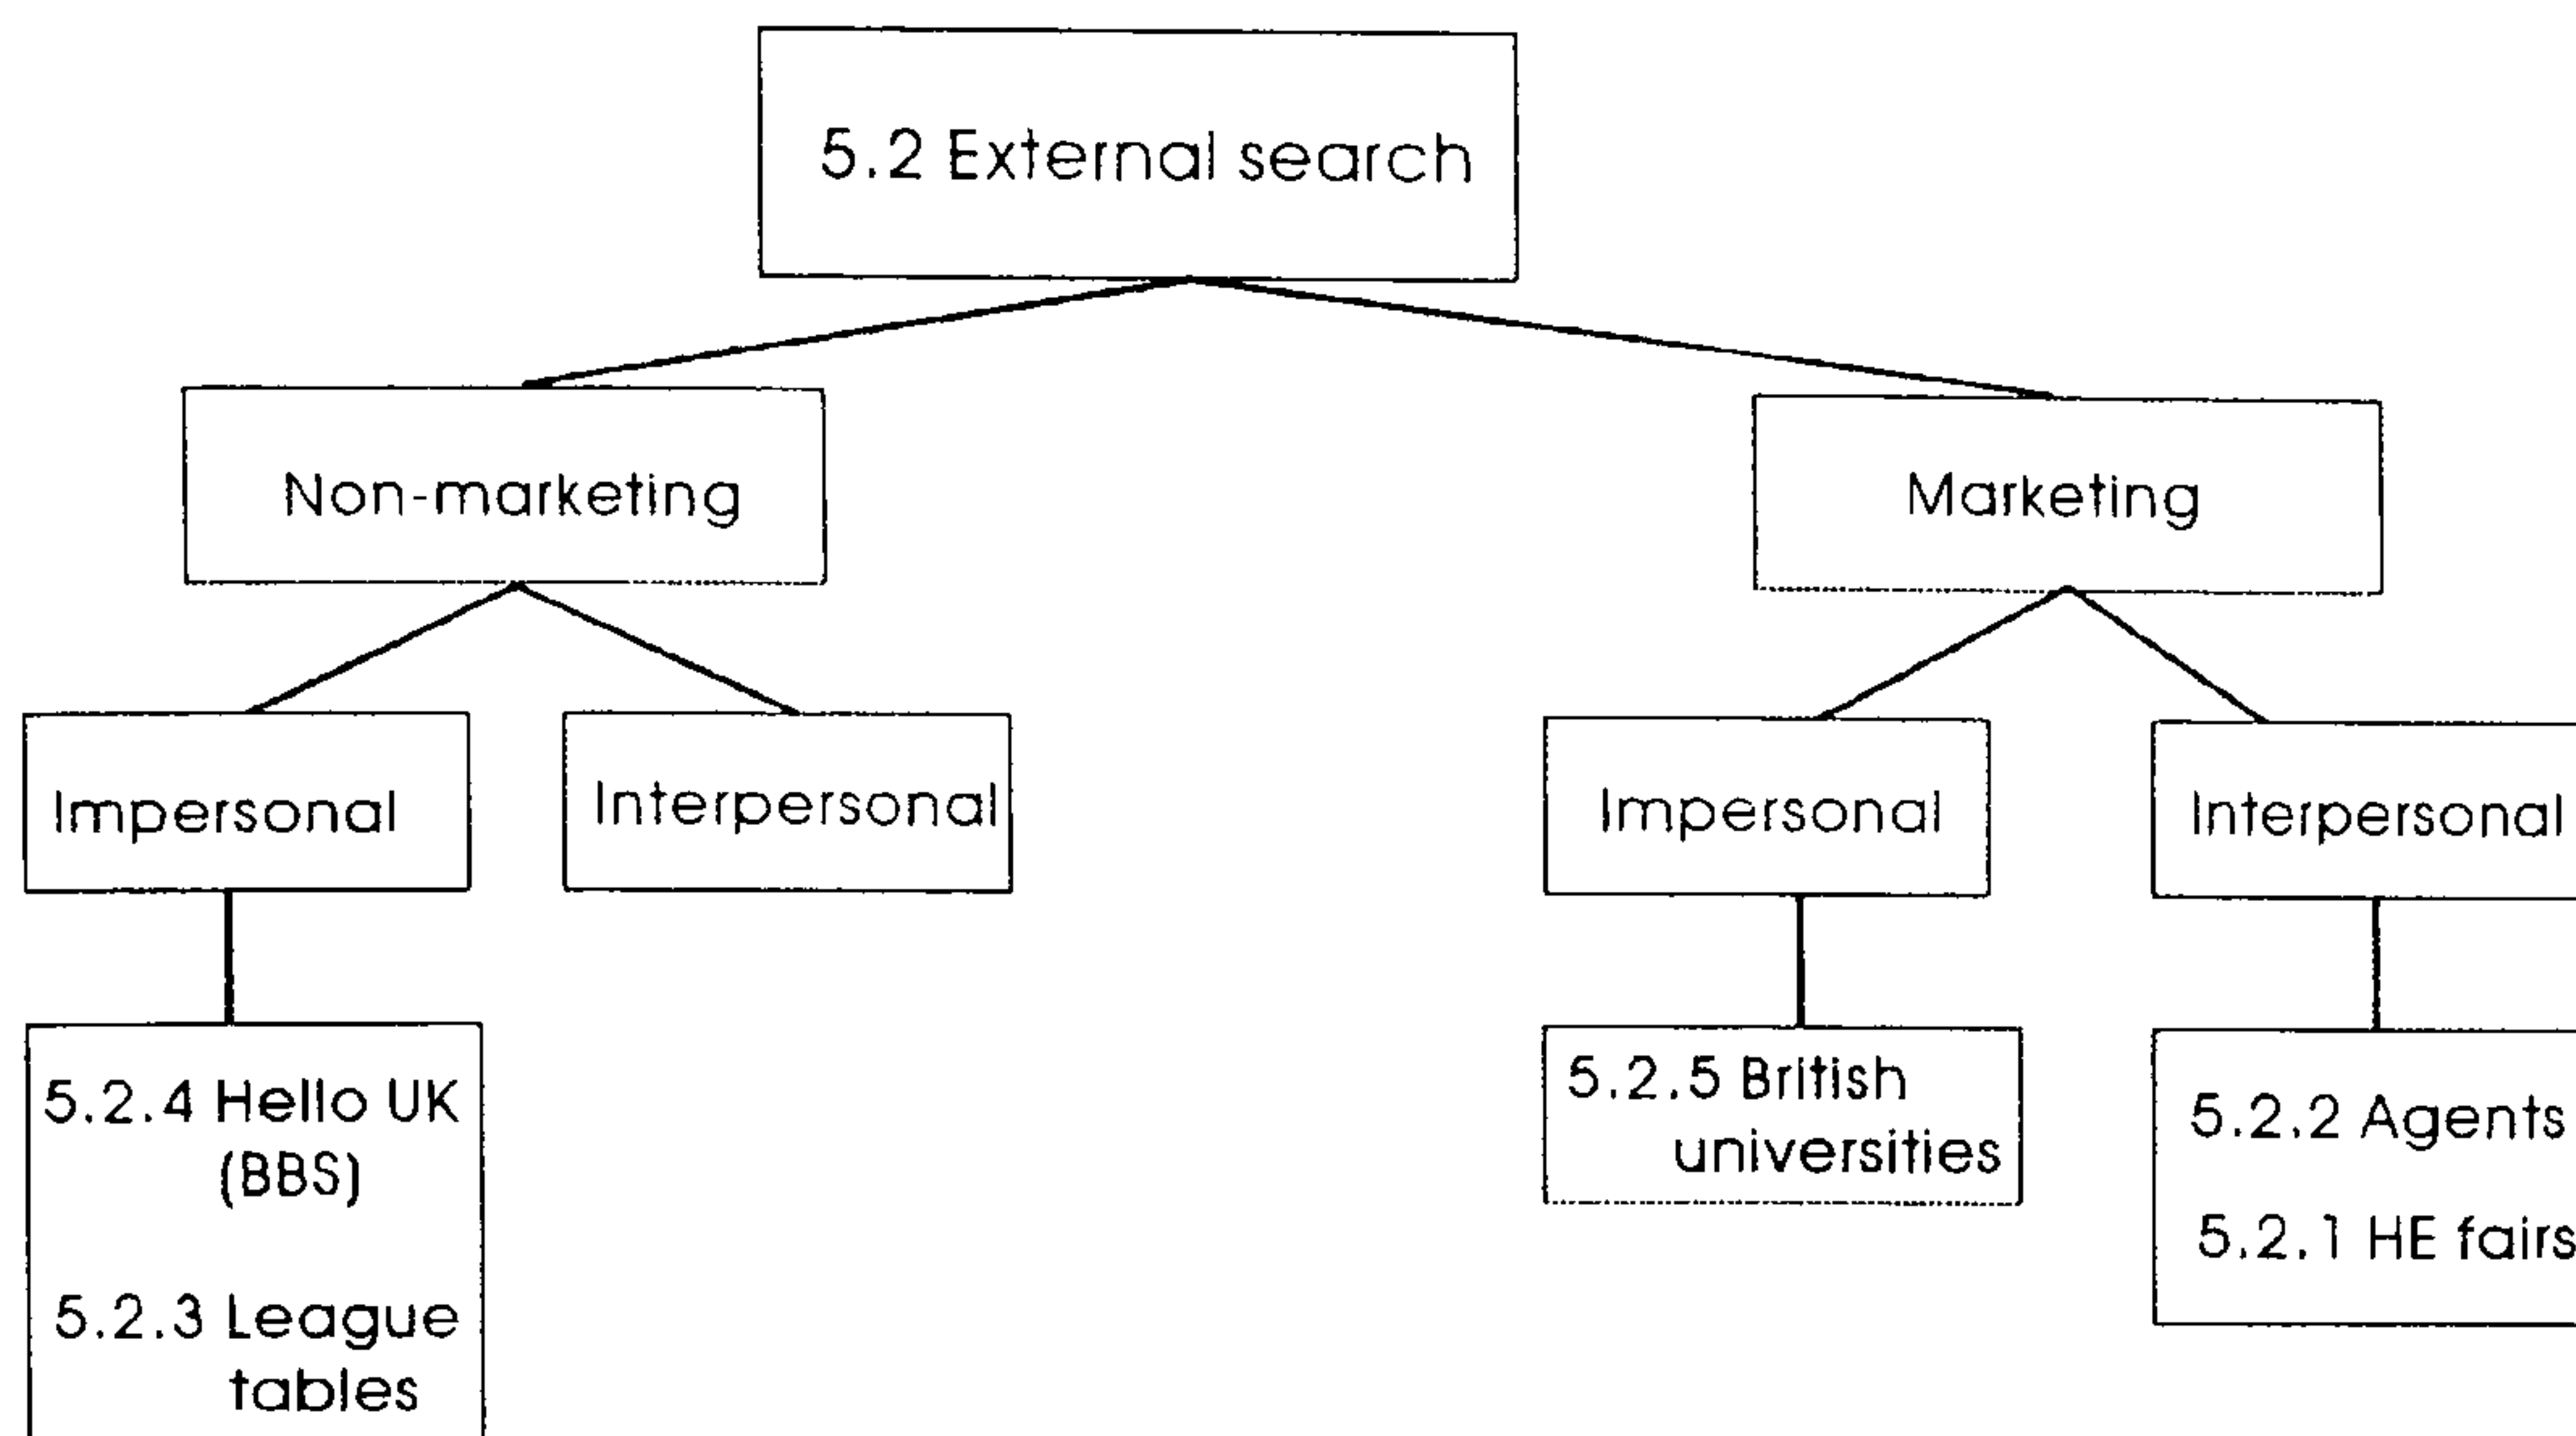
5.2 External search

Non-marketing

Marketing

Impersonal

Interpersonal

Impersonal

Interpersonal

5.2.4 Hello UK (BBS)

5.2.3 League tables

5.2.5 British universities

5.2.2 Agents

5.2.1 HE fairs